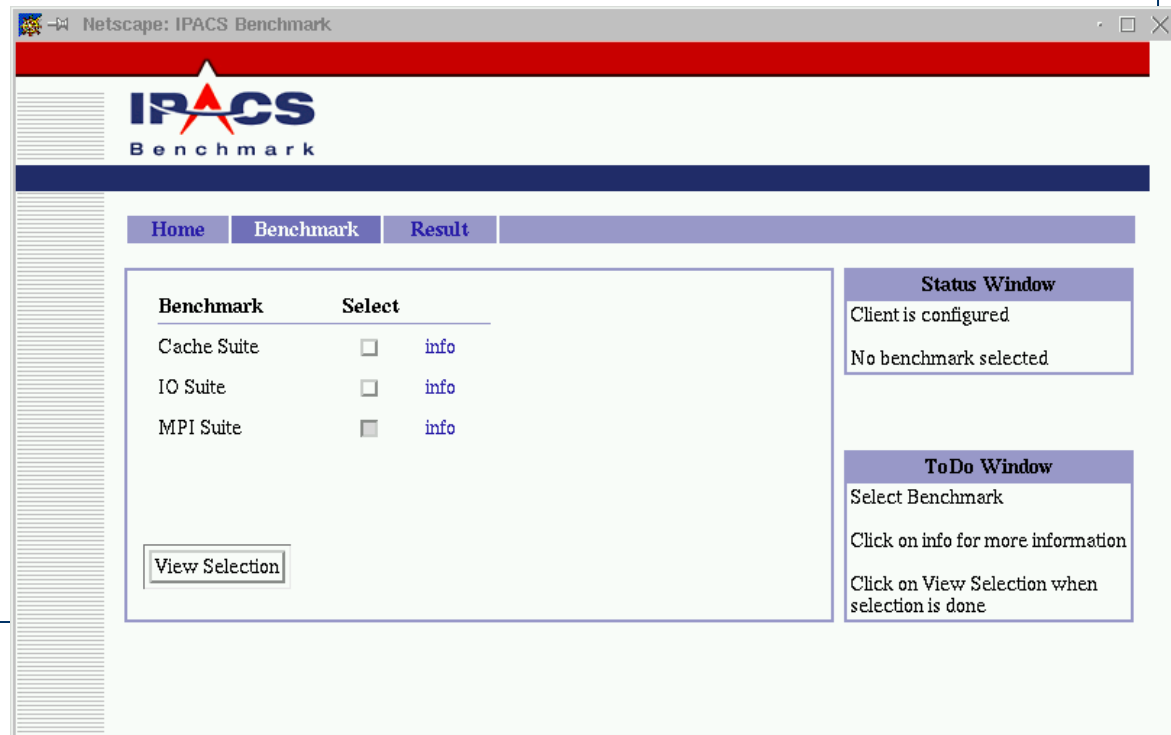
Netscape: IPACS Benchmark

IPACS
Benchmark

Home
Benchmark
Result

| Benchmark | Select | |
|---|---|---|
| Cache Suite | | info |
| IO Suite | | info |
| MPI Suite | | info |

View Selection

Status Window
Client is configured

No benchmark selected

ToDo Window
Select Benchmark

Click on info for more information

Click on View Selection when selection is done